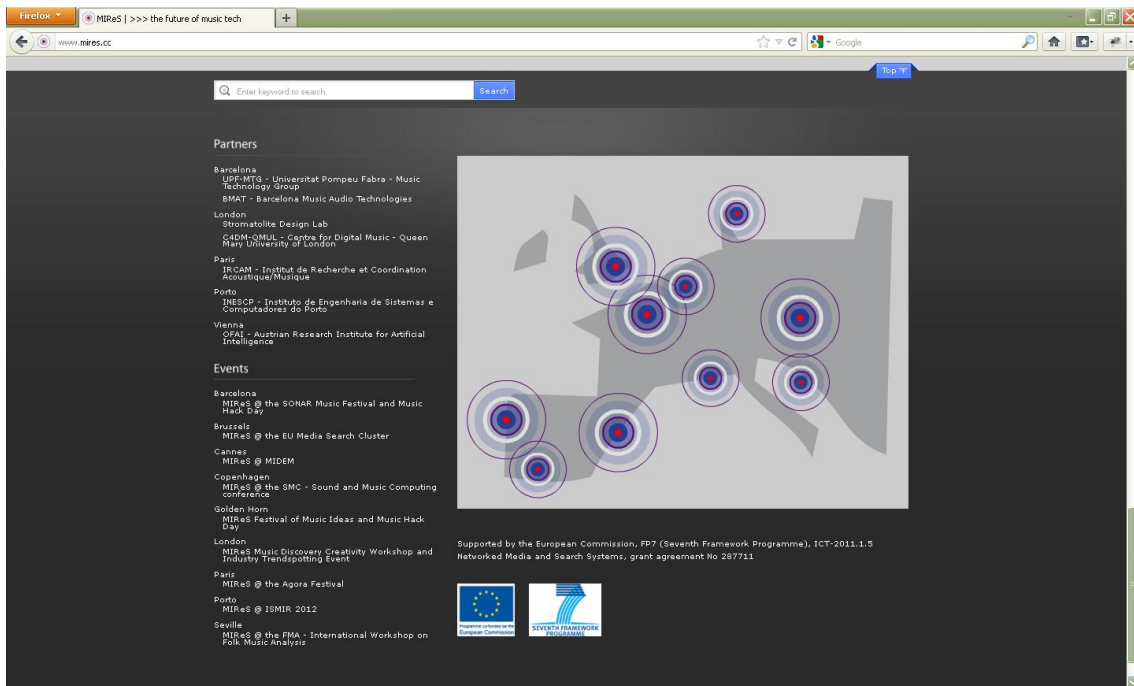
Firefox

MIReS | >>> the future of music tech

www.mires.cc

Google

Top

Enter keyword to search

Search

Partners

Barcelona
UPF-MTG - Universitat Pompeu Fabra - Music Technology Group
BMAT - Barcelona Music Audio Technologies

London
Stromatolite Design Lab
C4DM-QMUL - Centre for Digital Music - Queen Mary University of London

Paris
IRCAM - Institut de Recherche et Coordination Acoustique/Musique

Porto
INESCP - Instituto de Engenharia de Sistemas e Computadores do Porto

Vienna
OFAI - Austrian Research Institute for Artificial Intelligence

Events

Barcelona
MIReS @ the SONAR Music Festival and Music Hack Day

Brussels
MIReS @ the EU Media Search Cluster

Cannes
MIReS @ MIDEM

Copenhagen
MIReS @ the SMC - Sound and Music Computing conference

Golden Horn
MIReS Festival of Music Ideas and Music Hack Day

London
MIReS Music Discovery Creativity Workshop and Industry Trendspotting Event

Paris
MIReS @ the Agora Festival

Porto
MIReS @ ISMIR 2012

Seville
MIReS @ the FMA - International Workshop on Folk Music Analysis

Supported by the European Commission, FP7 (Seventh Framework Programme), ICT-2011.1.5 Networked Media and Search Systems, grant agreement No 287711

Programme co-funded by the European Commission

SEVENTH FRAMEWORK PROGRAMME